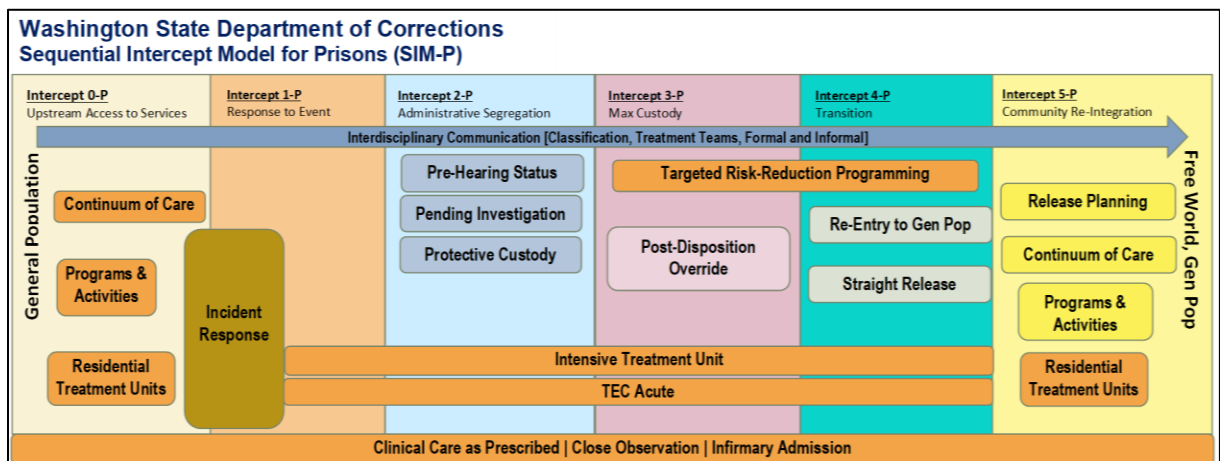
Washington State Department of Corrections
Sequential Intercept Model for Prisons (SIM-P)

Intercept 0-P
Upstream Access to Services

Intercept 1-P
Response to Event

Intercept 2-P
Administrative Segregation

Intercept 3-P
Max Custody

Intercept 4-P
Transition

Intercept 5-P
Community Re-Integration

Interdisciplinary Communication [Classification, Treatment Teams, Formal and Informal]

General Population

Continuum of Care

Programs & Activities

Residential Treatment Units

Incident Response

Pre-Hearing Status

Pending Investigation

Protective Custody

Targeted Risk-Reduction Programming

Post-Disposition Override

Re-Entry to Gen Pop

Straight Release

Release Planning

Continuum of Care

Programs & Activities

Residential Treatment Units

Free World, Gen Pop

Intensive Treatment Unit

TEC Acute

Clinical Care as Prescribed | Close Observation | Infirmary Admission